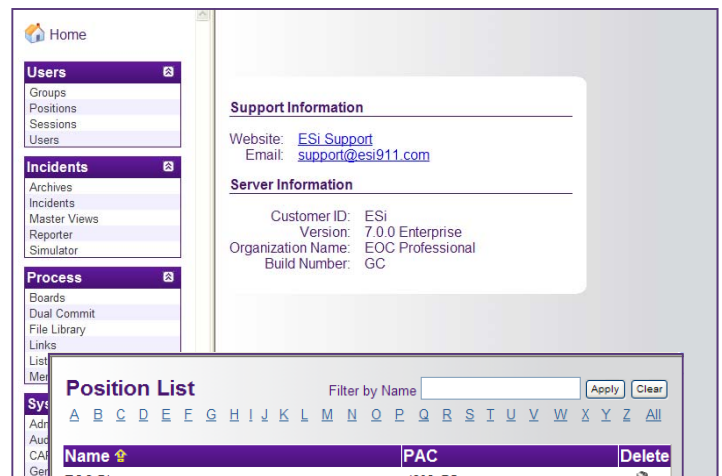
Home

Users
Groups
Positions
Sessions
Users

Incidents
Archives
Incidents
Master Views
Reporter
Simulator

Process
Boards
Dual Commit
File Library
Links
List
Mer

Sys
Adr
Aud
CAF
Ger

Support Information

Website: ESi Support
Email: support@esi911.com

Server Information

Customer ID: ESi
Version: 7.0.0 Enterprise
Organization Name: EOC Professional
Build Number: GC

Position List

Filter by Name Apply Clear

A B C D E F G H I J K L M N O P Q R S T U V W X Y Z All

| Name | PAC | Delete |
|---|---|---|
| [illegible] | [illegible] | |